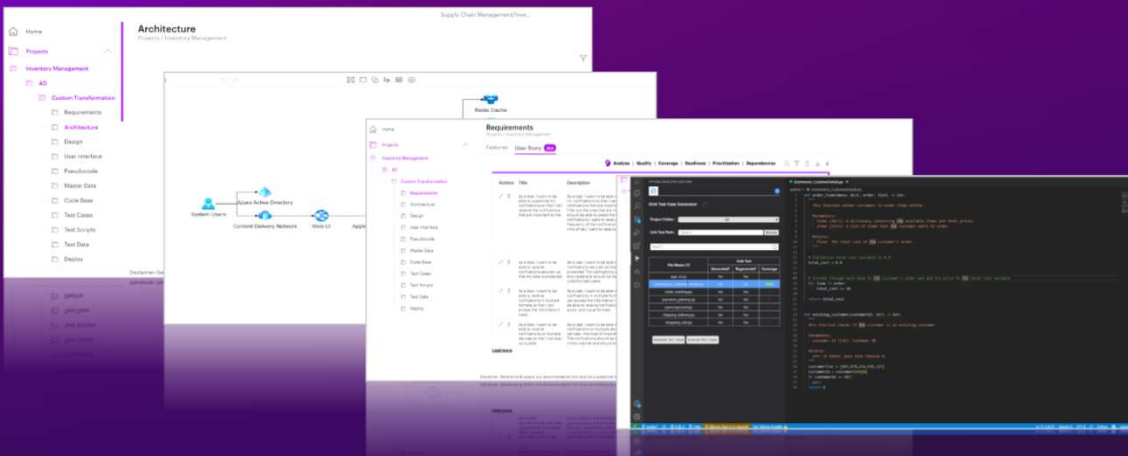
Home

Projects

Inventory Management

AD

Custom Transformation

Requirements

Architecture

Design

User Interface

Pseudocode

Master Data

Code Base

Test Cases

Test Scripts

Test Data

Deploy

Architecture

Projects / Inventory Management

Supply Chain Management/Inve...

Redis Cache

System Users

Azure Active Directory

Content Delivery Network

Web UI

Appl

Home

Projects

Inventory Management

AD

Custom Transformation

Requirements

Architecture

Design

User Interface

Pseudocode

Master Data

Code Base

Test Cases

Test Scripts

Test Data

Deploy

Requirements

Projects / Inventory Management

Features

User Story

Analyze | Quality | Coverage | Readiness | Prioritization | Dependencies

Actions

Title

Description

Unit Test Case Generator

Project Folder

Unit Test Tool

| File Name (1) | Generated | Regenerated | Coverage |
|---|---|---|---|
| | No | No | |
| | No | No | |
| | No | No | |
| | No | No | |
| | No | No | |
| | No | No | |
| | No | No | |
| | No | No | |

Generate Test Cases

Execute Test Cases

def order_item(menu, dict, order, list) -> int:

return total_cost

def existing_customer(customer_id: int) -> bool: